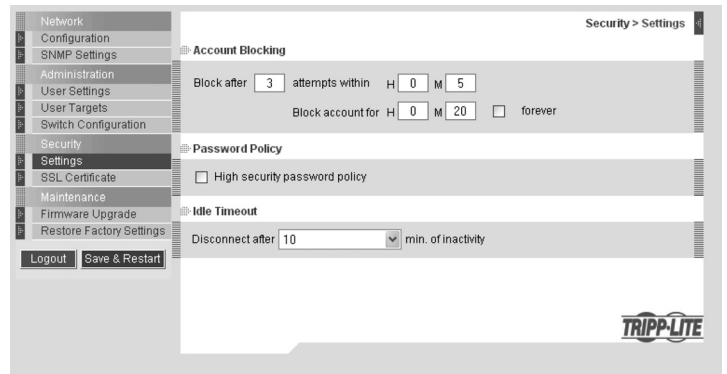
Network
Configuration
SNMP Settings
Administration
User Settings
User Targets
Switch Configuration
Security
Settings
SSL Certificate
Maintenance
Firmware Upgrade
Restore Factory Settings

Logout
Save & Restart

Security > Settings

Account Blocking

Block after 3 attempts within H 0 M 5

Block account for H 0 M 20 forever

Password Policy

High security password policy

Idle Timeout

Disconnect after 10 min. of inactivity

TRIPP·LITE